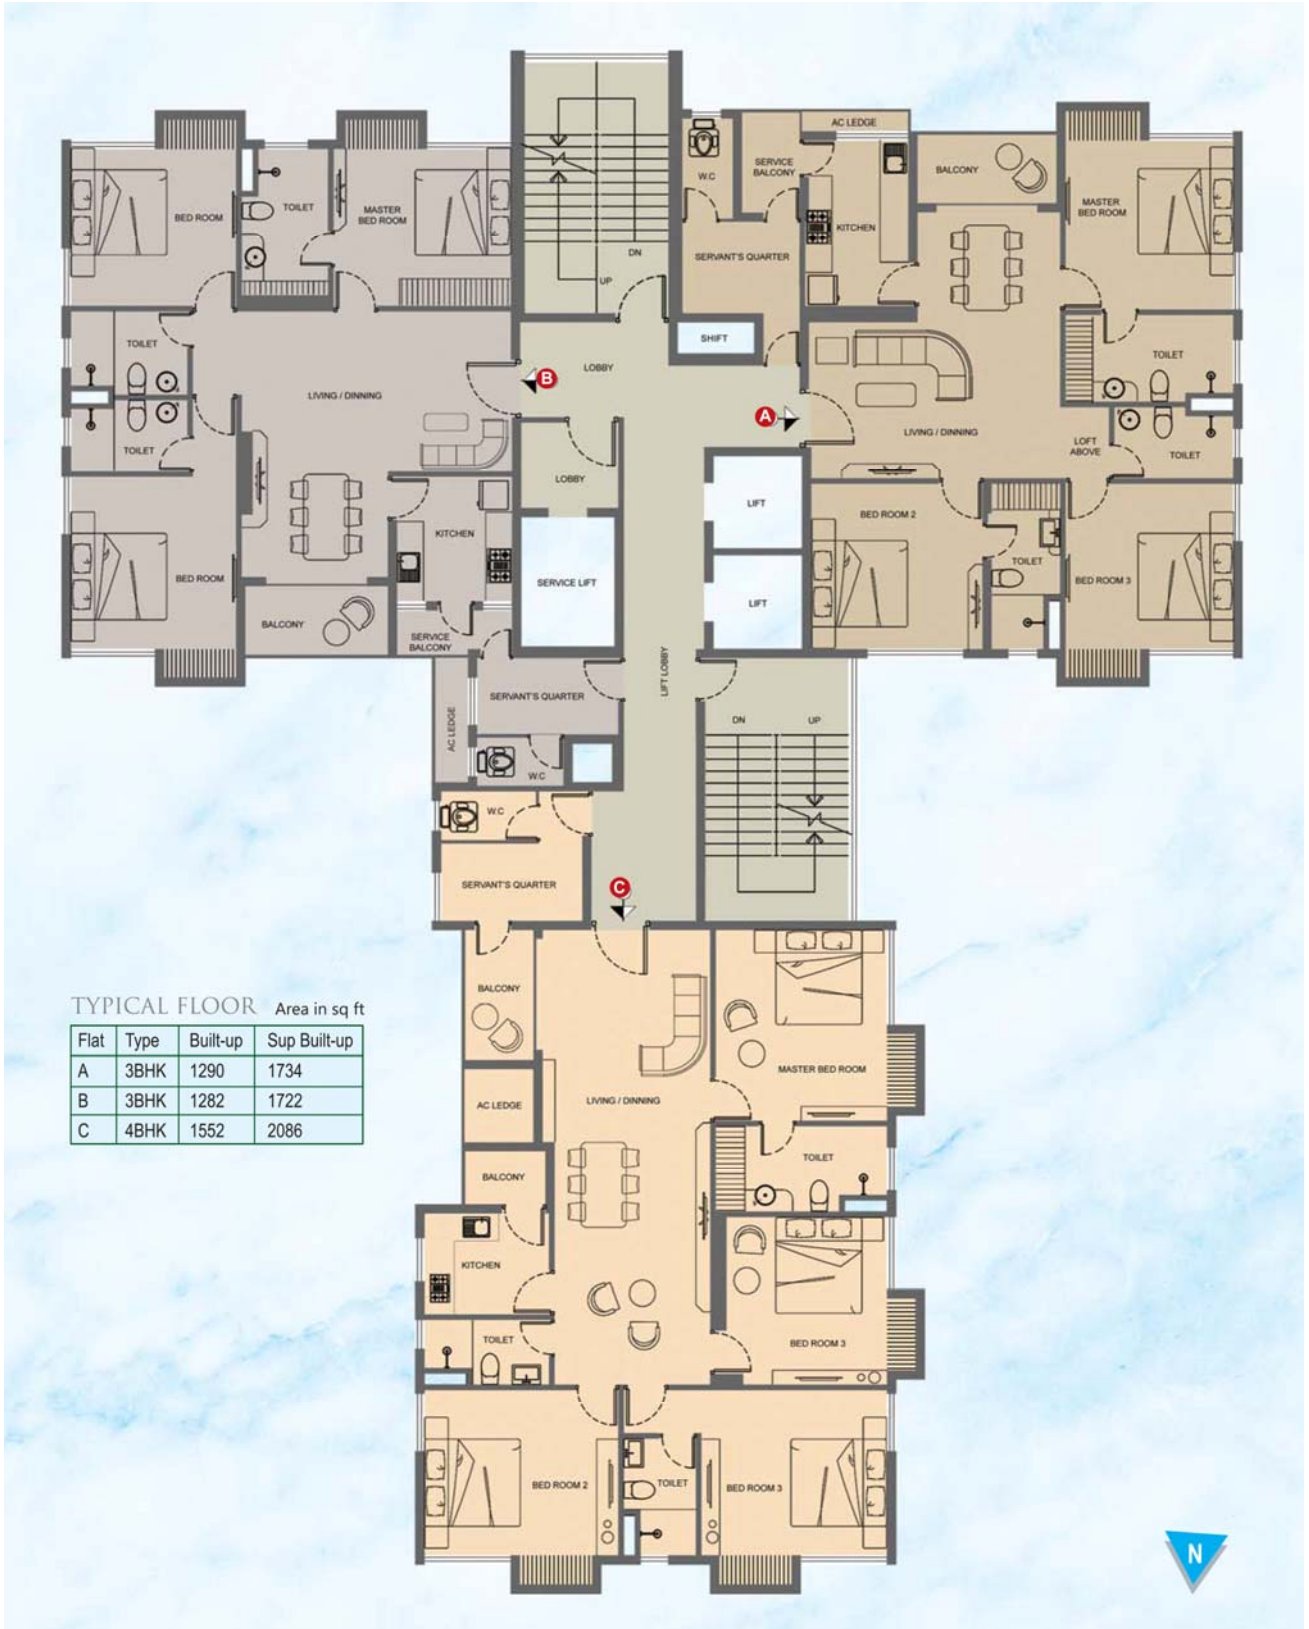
BED ROOM
TOILET
MASTER BED ROOM
DN
UP
W.C
SERVICE BALCONY
AC LEDGE
BALCONY
MASTER BED ROOM
KITCHEN
SERVANT'S QUARTER
SHIFT
TOILET
TOILET
LIVING / DINNING
TOILET
LOBBY
B
A
LIVING / DINNING
LOFT ABOVE
TOILET
LOBBY
LIFT
BED ROOM 2
TOILET
BED ROOM 3
KITCHEN
BED ROOM
SERVICE LIFT
LIFT
BALCONY
SERVICE BALCONY
LIFT LOBBY
SERVANT'S QUARTER
DN
UP
AC LEDGE
W.C
W.C
SERVANT'S QUARTER
C
BALCONY
MASTER BED ROOM
AC LEDGE
LIVING / DINNING
TOILET
BALCONY
KITCHEN
BED ROOM 3
TOILET
BED ROOM 2
TOILET
BED ROOM 3

TYPICAL FLOOR Area in sq ft

| Flat | Type | Built-up | Sup Built-up |
|---|---|---|---|
| A | 3BHK | 1290 | 1734 |
| B | 3BHK | 1282 | 1722 |
| C | 4BHK | 1552 | 2086 |

N